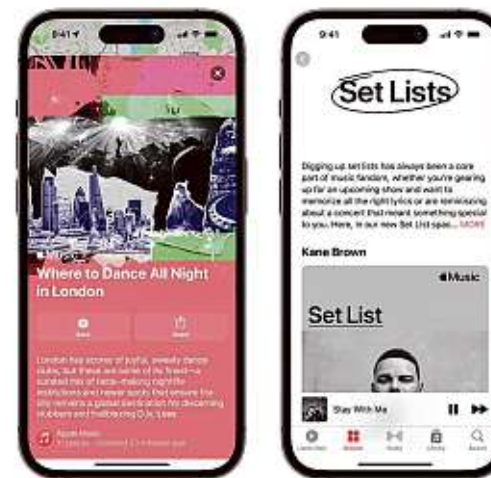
9:41

Where to Dance All Night in London

London has scores of joyful, sweaty dance clubs, but these are some of its finest—a curated mix of taste-making nightlife institutions and newer spots that ensure the city remains a global destination for discerning clubbers and trailblazing DJs. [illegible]

Apple Music

9:41

Set Lists

Digging up set lists has always been a core part of music fandom, whether you're gearing up for an upcoming show and want to memorize all the right lyrics or are reminiscing about a concert that meant something special to you. Here, in our new Set List spac... MORE

Kane Brown

Music

Set List

Stay With Me

Listen Now Browse Radio Library Search